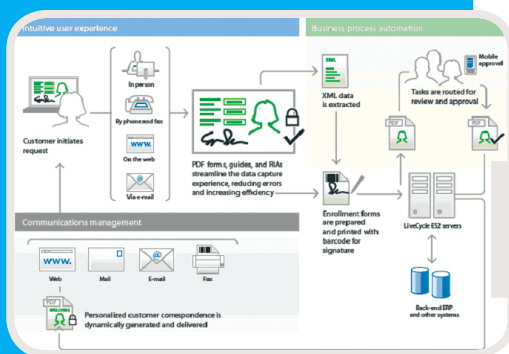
Intuitive user experience

Business process automation

Customer initiates request

In person

By phone and fax

www.

On the web

Via e-mail

PDF forms, guides, and RIAs streamline the data capture experience, reducing errors and increasing efficiency

XML

XML data is extracted

Mobile approval

Tasks are routed for review and approval

PDF

PDF

Enrollment forms are prepared and printed with barcode for signature

LiveCycle ES2 servers

Back-end ERP and other systems

Communications management

www.

Web

Mail

@

E-mail

Fax

PDF

WELCOME

Personalized customer correspondence is dynamically generated and delivered